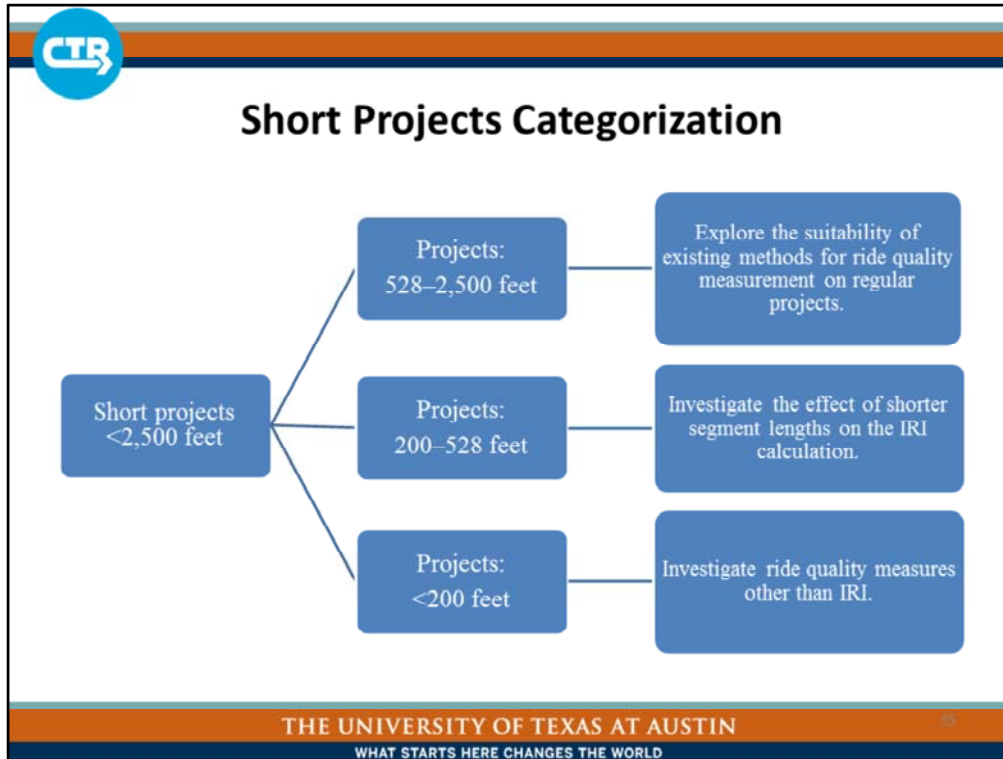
CTR

Short Projects Categorization

Short projects <2,500 feet

Projects: 528–2,500 feet

Explore the suitability of existing methods for ride quality measurement on regular projects.

Projects: 200–528 feet

Investigate the effect of shorter segment lengths on the IRI calculation.

Projects: <200 feet

Investigate ride quality measures other than IRI.

THE UNIVERSITY OF TEXAS AT AUSTIN

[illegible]

WHAT STARTS HERE CHANGES THE WORLD